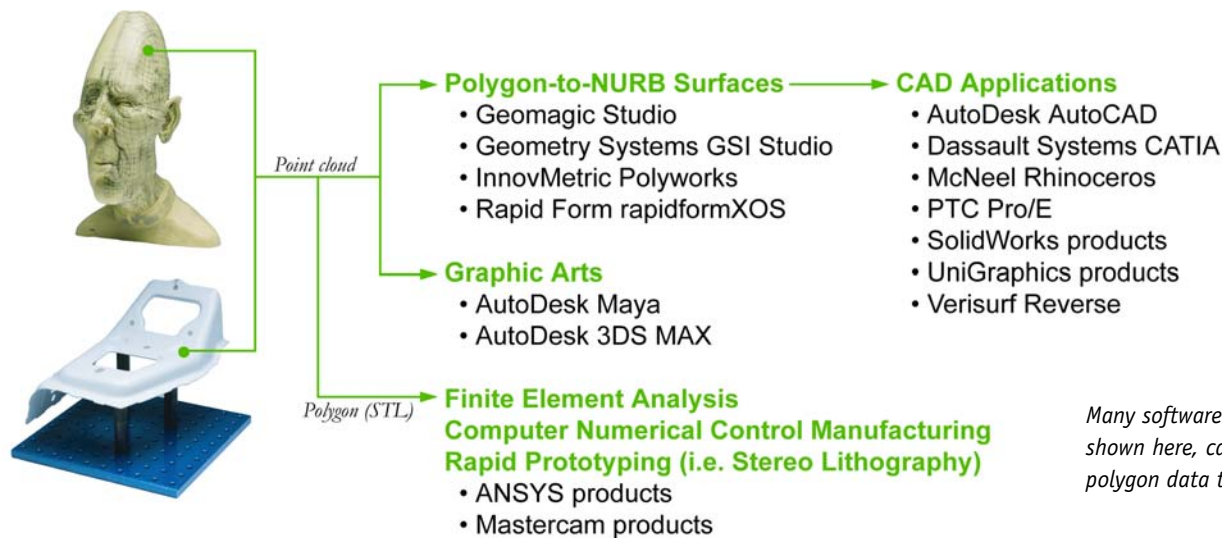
Point cloud

Polygon-to-NURB Surfaces
• Geomagic Studio
• Geometry Systems GSI Studio
• InnovMetric Polyworks
• Rapid Form rapidformXOS

CAD Applications
• AutoDesk AutoCAD
• Dassault Systems CATIA
• McNeel Rhinoceros
• PTC Pro/E
• SolidWorks products
• UniGraphics products
• Verisurf Reverse

Graphic Arts
• AutoDesk Maya
• AutoDesk 3DS MAX

Polygon (STL)

Finite Element Analysis
Computer Numerical Control Manufacturing
Rapid Prototyping (i.e. Stereo Lithography)
• ANSYS products
• Mastercam products

Many software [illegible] shown here, co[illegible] polygon data t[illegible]